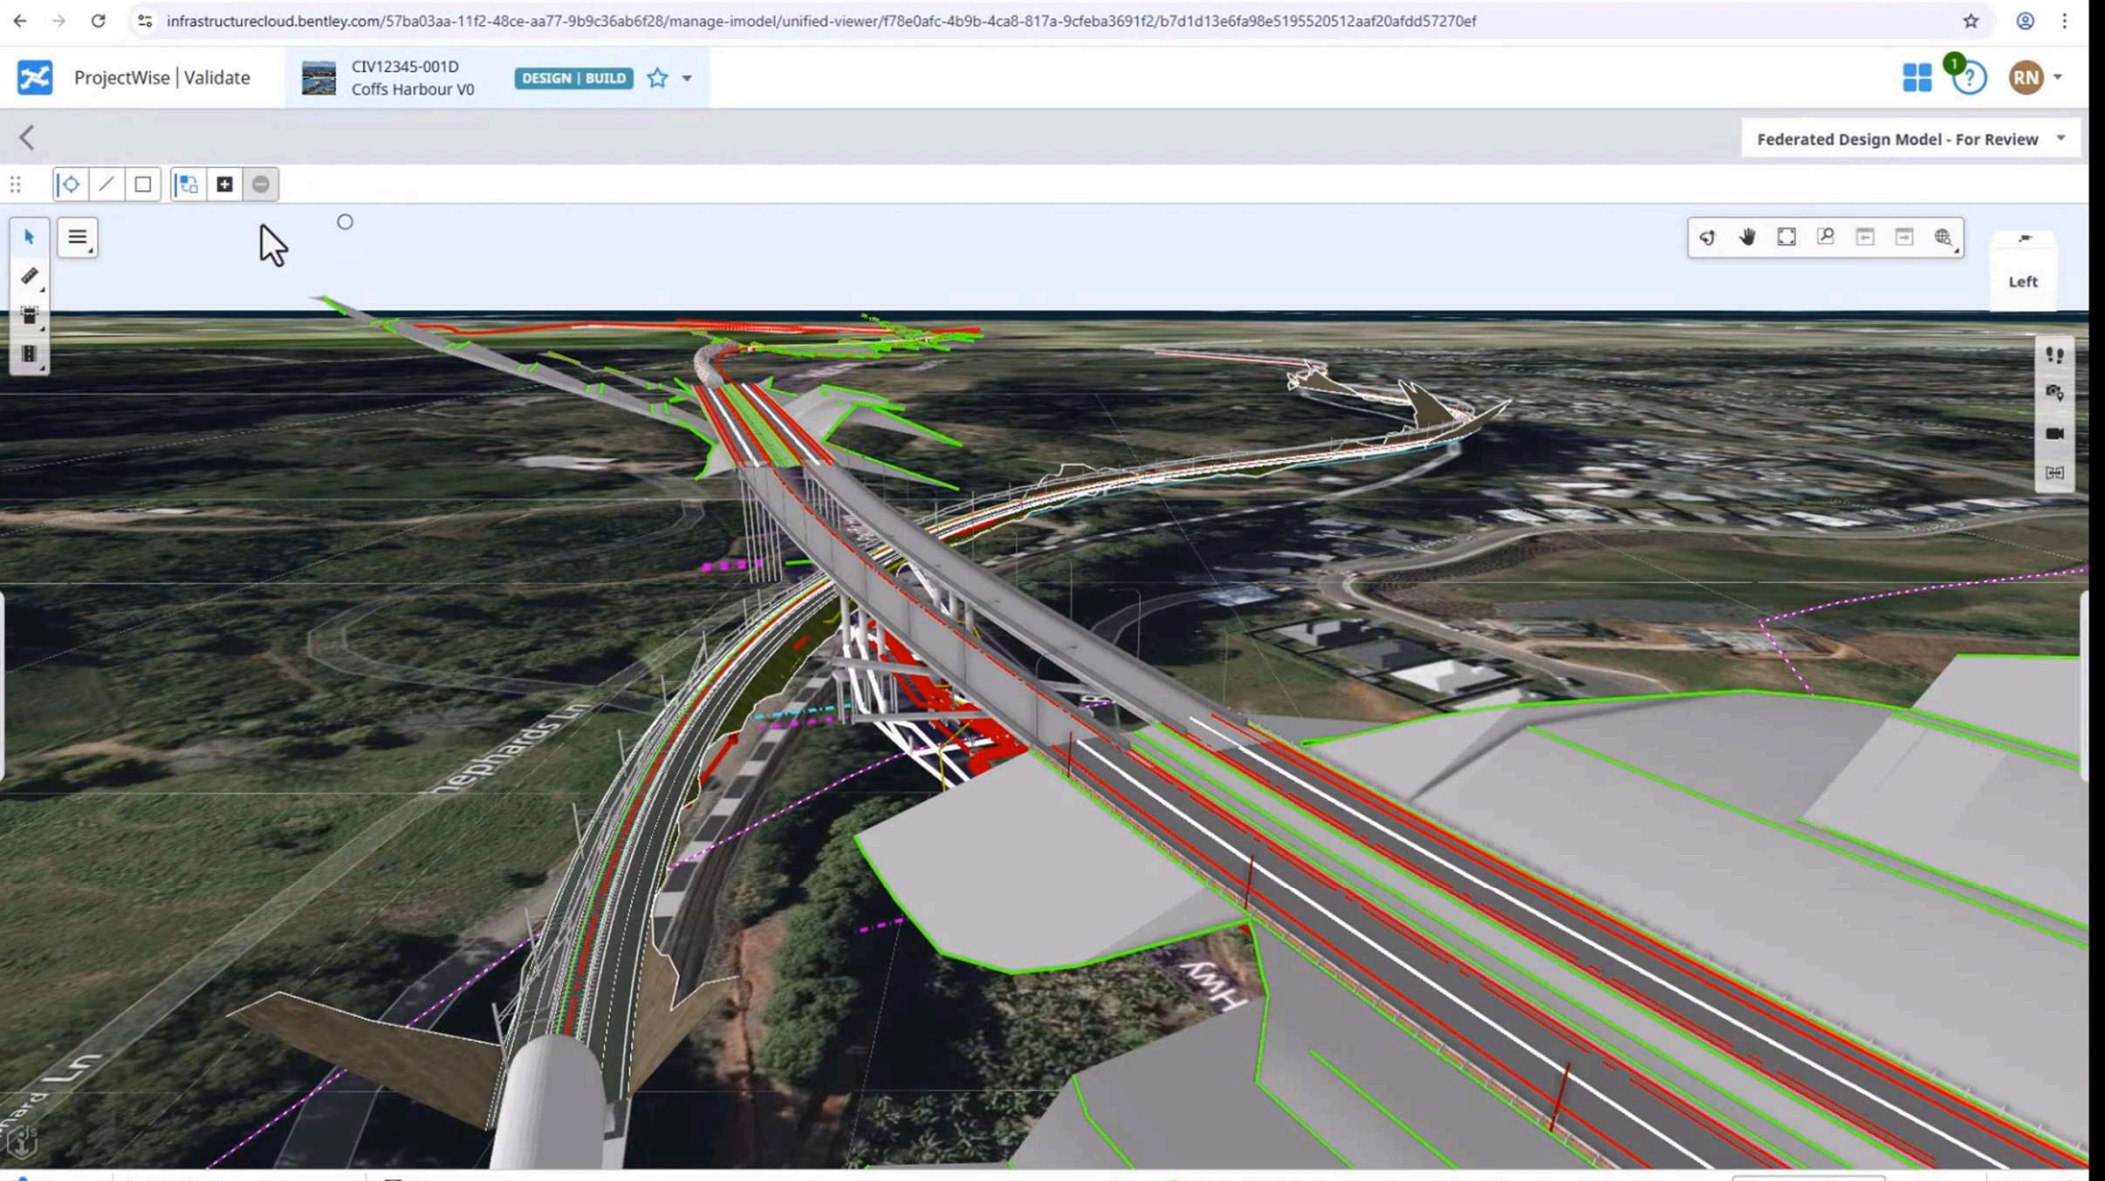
infrastructurecloud.bentley.com/57ba03aa-11f2-48ce-aa77-9b9c36ab6f28/manage-imodel/unified-viewer/f78e0afc-4b9b-4ca8-817a-9cfeba3691f2/b7d1d13e6fa98e5195520512aaf20afdd57270ef

ProjectWise | Validate

CIV12345-001D
Coffs Harbour V0

DESIGN | BUILD

1

RN

Federated Design Model - For Review

Left

hephards Ln

Hwy